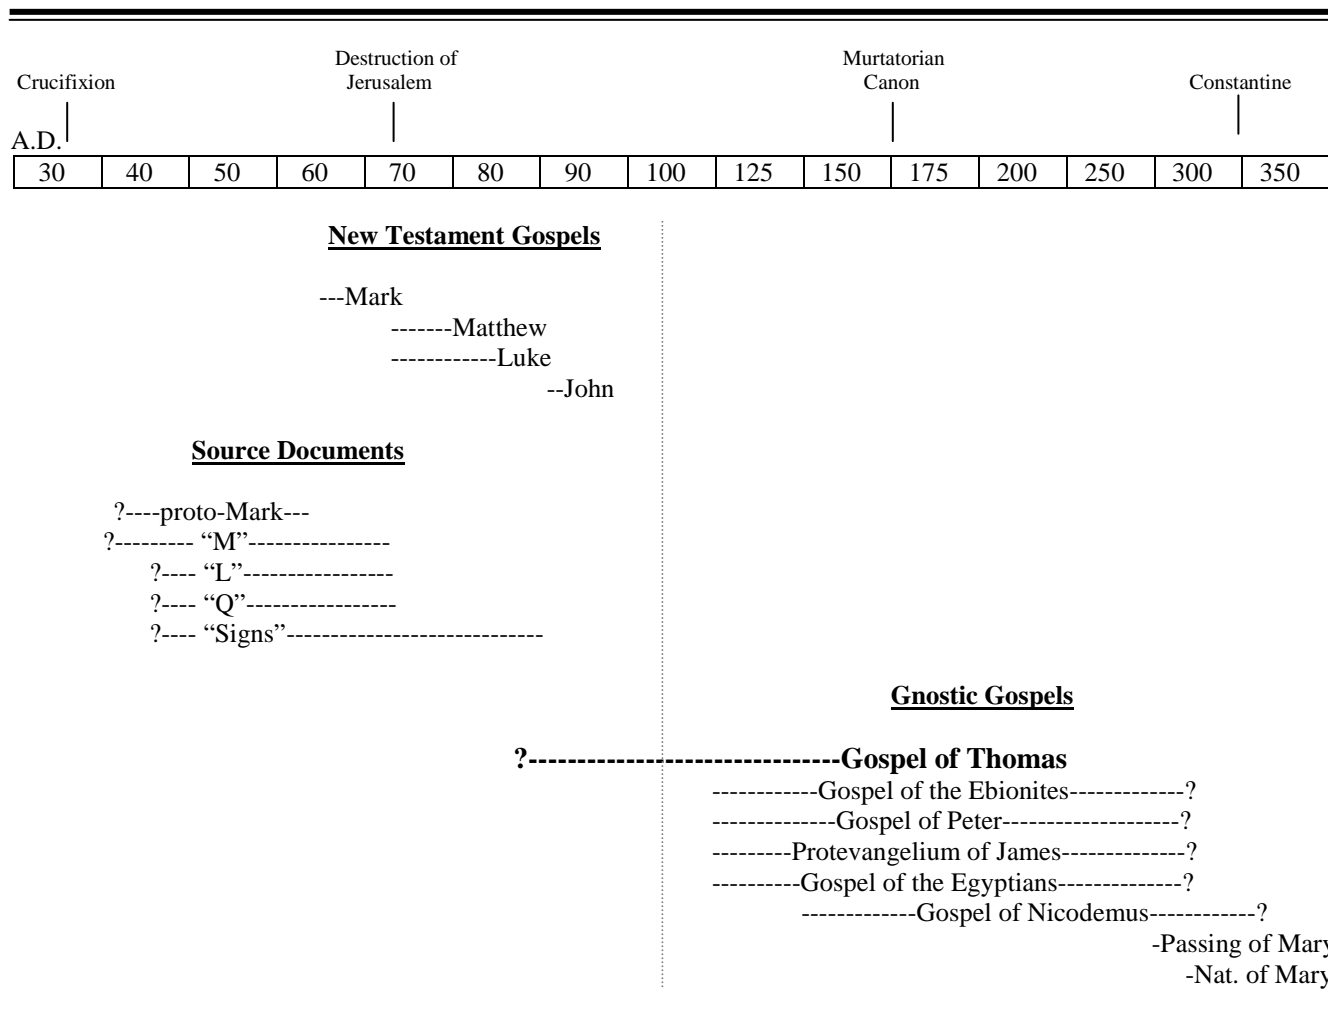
Crucifixion

Destruction of Jerusalem

Murtatorian Canon

Constantine

A.D.

| 30 | 40 | 50 | 60 | 70 | 80 | 90 | 100 | 125 | 150 | 175 | 200 | 250 | 300 | 350 |
|---|---|---|---|---|---|---|---|---|---|---|---|---|---|---|

**New Testament Gospels**

---Mark
-------Matthew
------------Luke
--John

**Source Documents**

?----proto-Mark---
?--------- “M”----------------
?---- “L”----------------
?---- “Q”----------------
?---- “Signs”----------------------------

**Gnostic Gospels**

**?--------------------------------Gospel of Thomas**
------------Gospel of the Ebionites-------------?
--------------Gospel of Peter--------------------?
---------Protevangelium of James--------------?
----------Gospel of the Egyptians--------------?
------------Gospel of Nicodemus------------?
-Passing of Mar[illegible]
-Nat. of Mar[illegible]